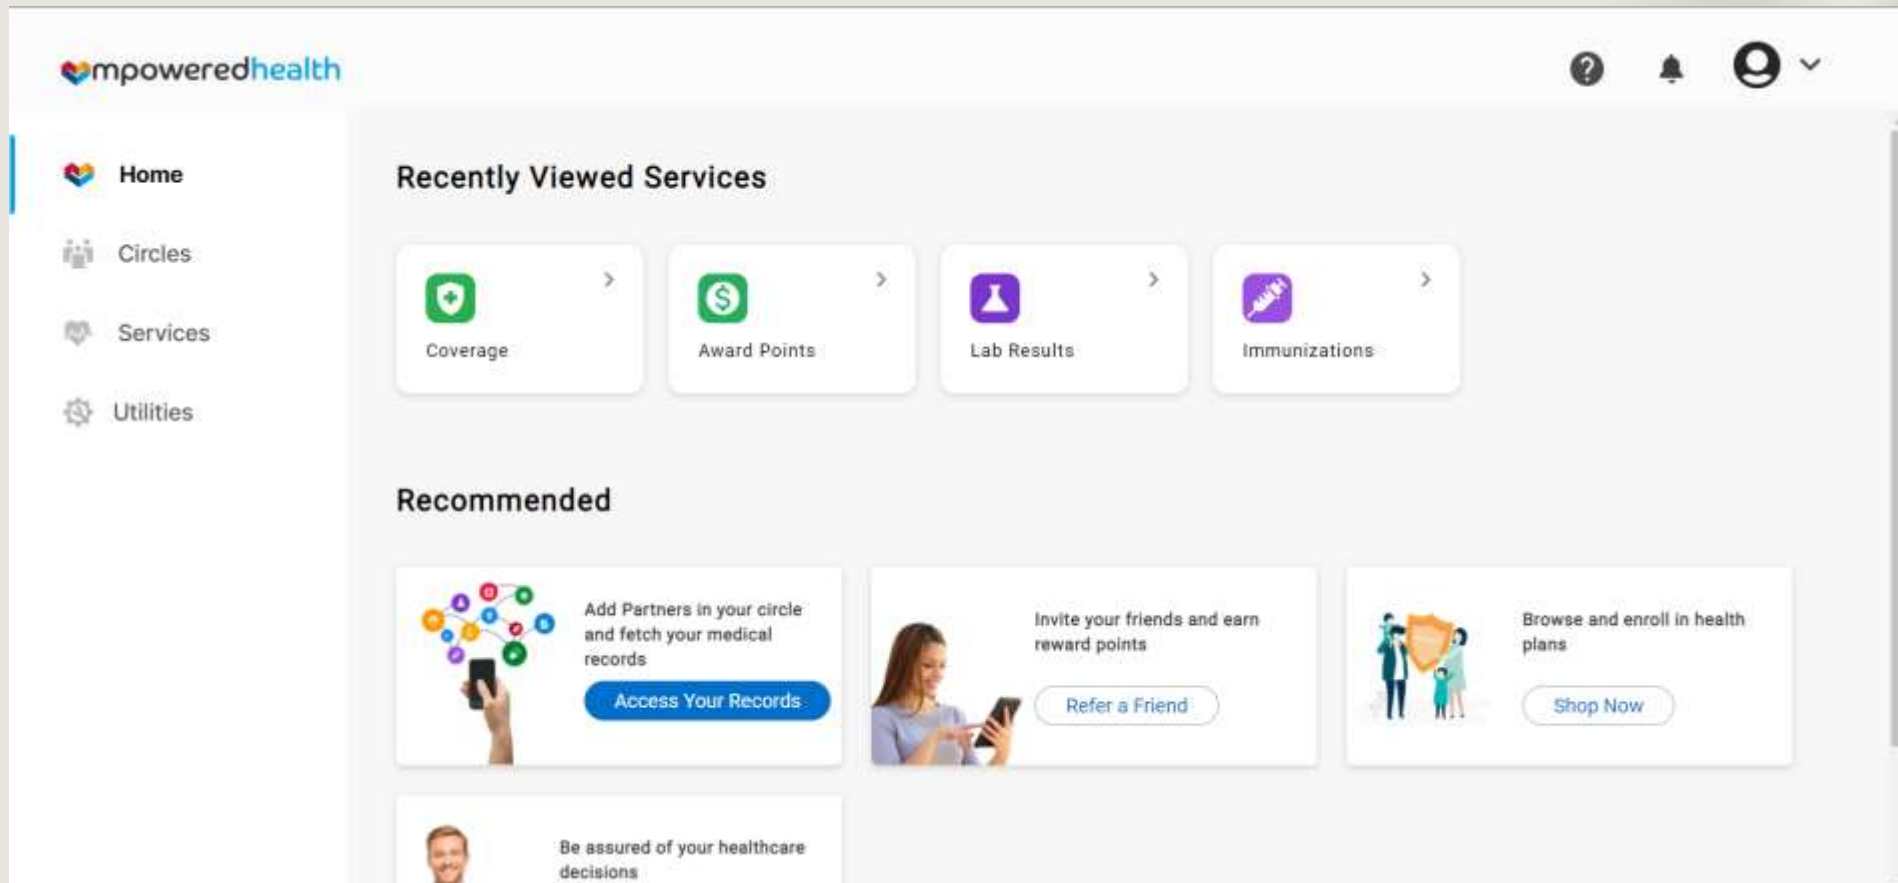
mpoweredhealth

Home

Circles

Services

Utilities

Recently Viewed Services

Coverage

Award Points

Lab Results

Immunizations

Recommended

Add Partners in your circle and fetch your medical records

Access Your Records

Invite your friends and earn reward points

Refer a Friend

Browse and enroll in health plans

Shop Now

Be assured of your healthcare decisions